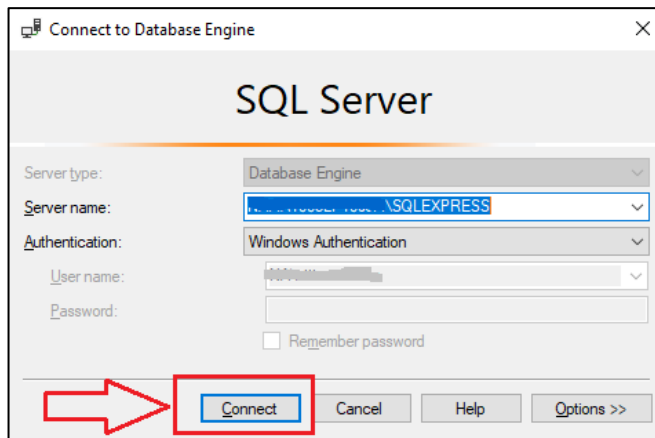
Connect to Database Engine

SQL Server

Server type: Database Engine

Server name: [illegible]\SQLEXPRESS

Authentication: Windows Authentication

User name: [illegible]

Password:

Remember password

Connect Cancel Help Options >>